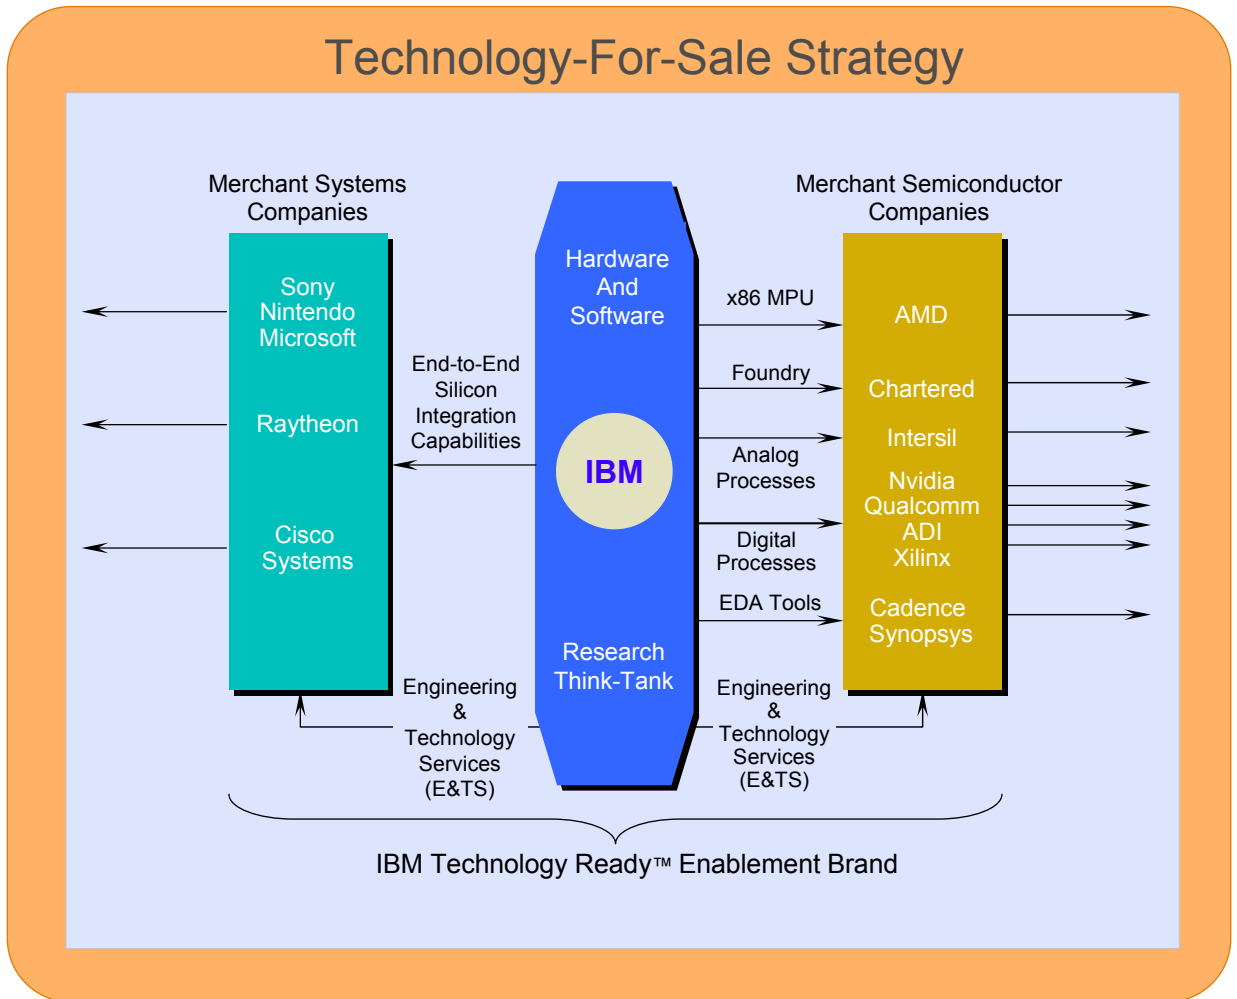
Technology-For-Sale Strategy

Merchant Systems Companies

Sony
Nintendo
Microsoft

Raytheon

Cisco Systems

End-to-End Silicon Integration Capabilities

Hardware And Software

IBM

Research Think-Tank

Merchant Semiconductor Companies

x86 MPU

Foundry

Analog Processes

Digital Processes

EDA Tools

AMD

Chartered

Intersil

Nvidia
Qualcomm
ADI
Xilinx

Cadence
Synopsys

Engineering & Technology Services (E&TS)

Engineering & Technology Services (E&TS)

IBM Technology Ready™ Enablement Brand